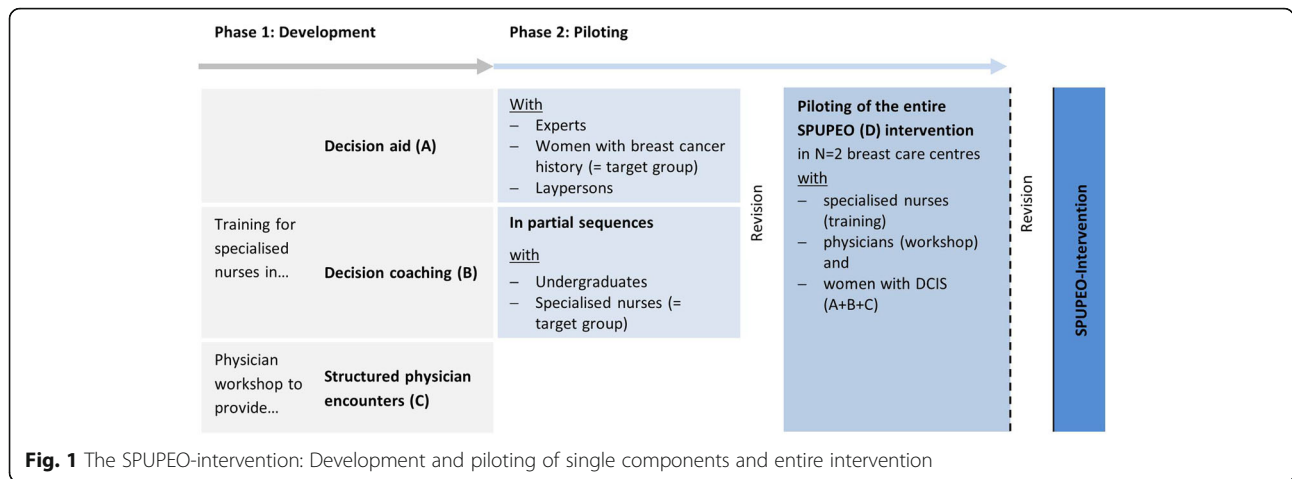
Phase 1: Development

Phase 2: Piloting

Decision aid (A)

With
– Experts
– Women with breast cancer history (= target group)
– Laypersons

Training for specialised nurses in...

Decision coaching (B)

In partial sequences

with
– Undergraduates
– Specialised nurses (= target group)

Physician workshop to provide...

Structured physician encounters (C)

Revision

Piloting of the entire SPUPEO (D) intervention
in N=2 breast care centres
with
– specialised nurses (training)
– physicians (workshop) and
– women with DCIS (A+B+C)

Revision

SPUPEO-Intervention

Fig. 1 The SPUPEO-intervention: Development and piloting of single components and entire intervention